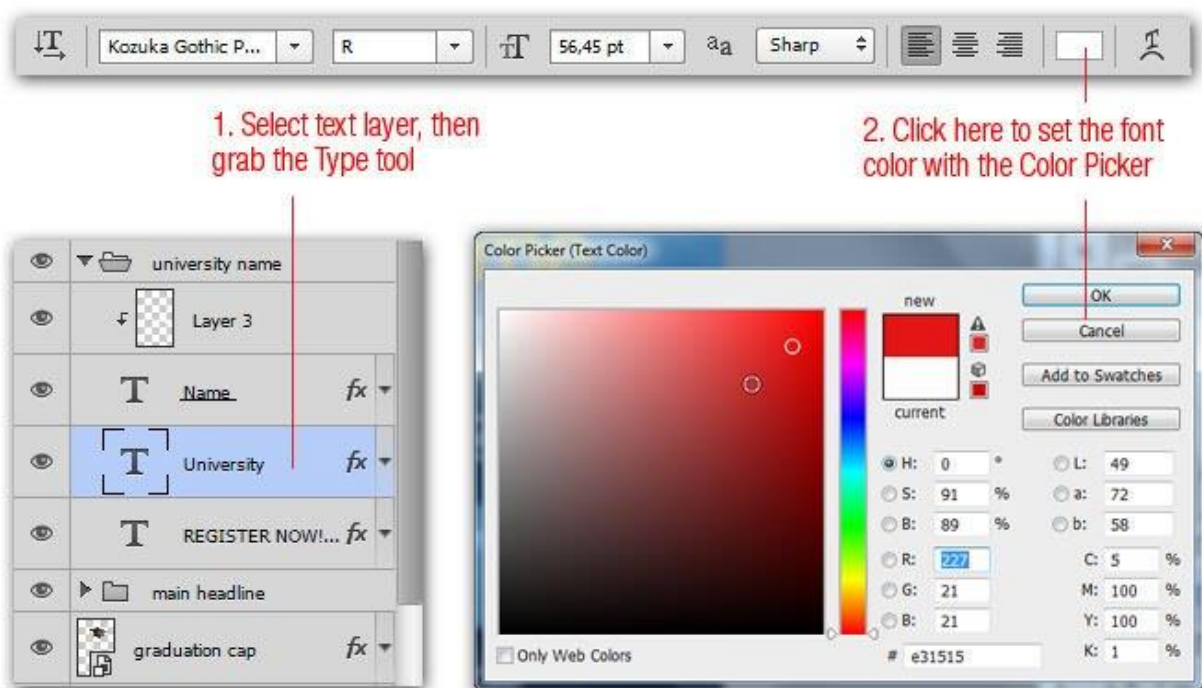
Kozuka Gothic P... R 56,45 pt $^a$a Sharp

1. Select text layer, then grab the Type tool

2. Click here to set the font color with the Color Picker

university name

Layer 3

Name

University

REGISTER NOW!...

main headline

graduation cap

Color Picker (Text Color)

new

current

OK

Cancel

Add to Swatches

Color Libraries

H: 0 °

S: 91 %

B: 89 %

R: 227

G: 21

B: 21

L: 49

a: 72

b: 58

C: 5 %

M: 100 %

Y: 100 %

K: 1 %

Only Web Colors

# e31515